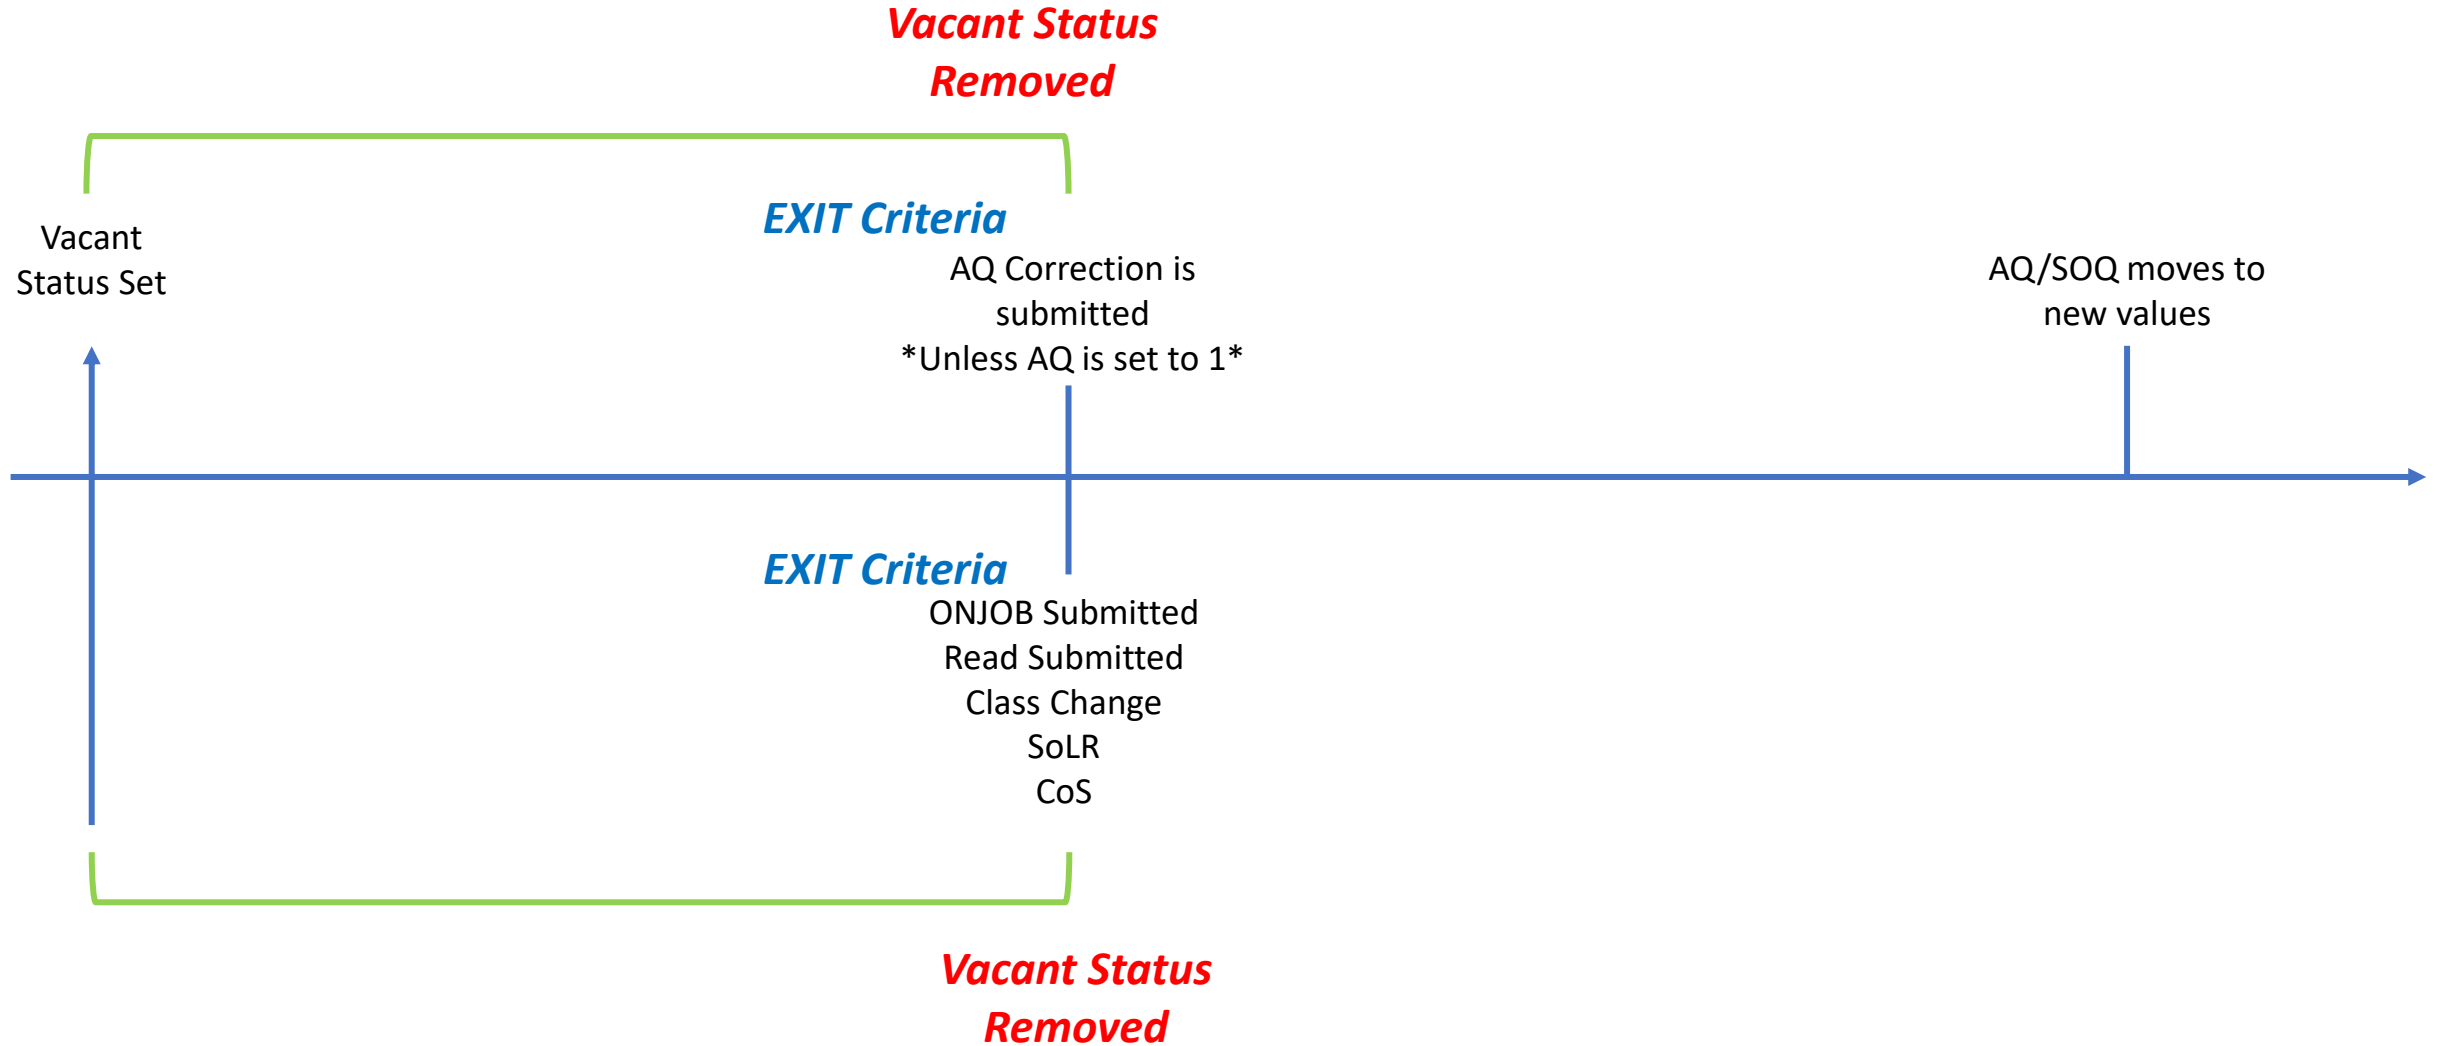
Vacant Status Removed

EXIT Criteria

Vacant Status Set

AQ Correction is submitted
*Unless AQ is set to 1*

AQ/SOQ moves to new values

EXIT Criteria

ONJOB Submitted
Read Submitted
Class Change
SoLR
CoS

Vacant Status Removed